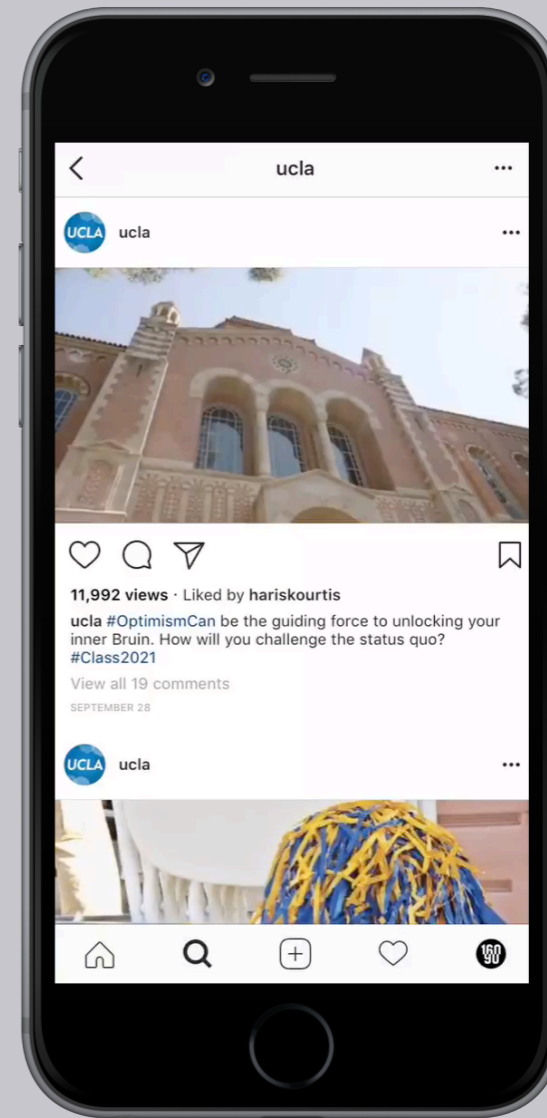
ucla

UCLA ucla

11,992 views · Liked by hariskourtis

ucla #OptimismCan be the guiding force to unlocking your inner Bruin. How will you challenge the status quo? #Class2021

View all 19 comments

SEPTEMBER 28

UCLA ucla

160 90